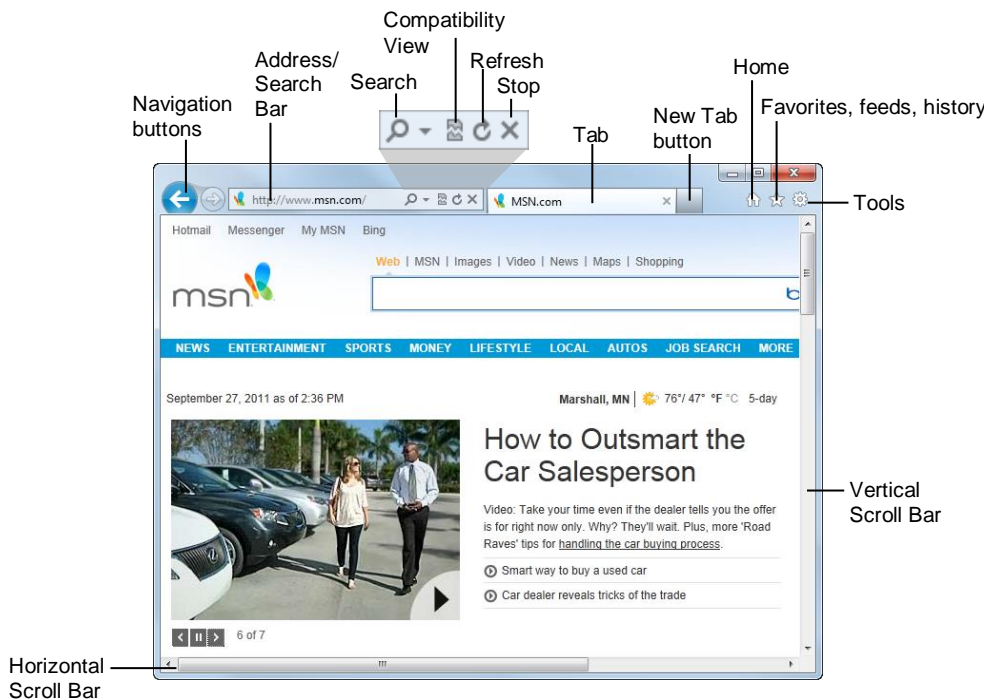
Compatibility View

Address/ Search Bar

Search

Refresh

Stop

Home

Navigation buttons

New Tab button

Favorites, feeds, history

Tab

Tools

http://www.msn.com/

MSN.com

Hotmail Messenger My MSN Bing

Web | MSN | Images | Video | News | Maps | Shopping

msn

NEWS ENTERTAINMENT SPORTS MONEY LIFESTYLE LOCAL AUTOS JOB SEARCH MORE

September 27, 2011 as of 2:36 PM

Marshall, MN | 76°/ 47° °F °C 5-day

How to Outsmart the Car Salesperson

Video: Take your time even if the dealer tells you the offer is for right now only. Why? They'll wait. Plus, more 'Road Raves' tips for handling the car buying process.

Smart way to buy a used car

Car dealer reveals tricks of the trade

6 of 7

Vertical Scroll Bar

Horizontal Scroll Bar